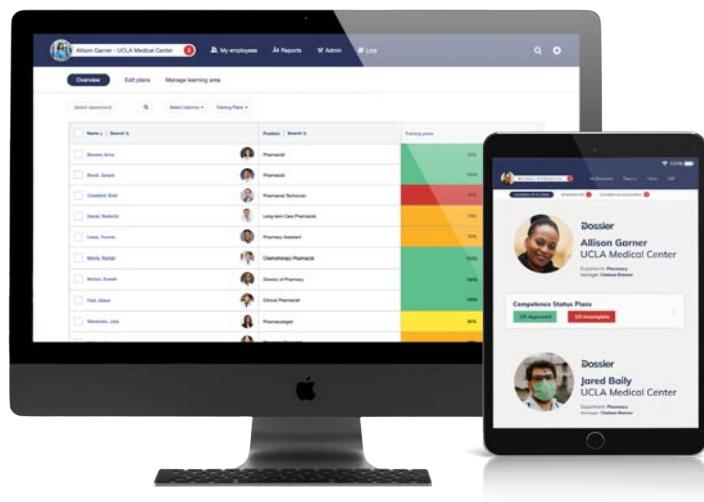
Allison Garner - UCLA Medical Center
My employees
Reports
Admin
Live

Overview
Edit plans
Manage learning area

Select department
Select columns
Training Plans

| Name | Search | Position | Search | Training plans |
|---|---|---|---|---|
| Bowen, Anne | | Pharmacist | | 72% |
| Brook, Gerald | | Pharmacist | | 72% |
| Crawford, Brad | | Pharmacist Technician | | 21% |
| Daniel, Roberta | | Long-term Care Pharmacist | | 70% |
| Lewis, Yvonne | | Pharmacy Assistant | | 70% |
| Molly, Rainah | | Chemotherapy Pharmacist | | 100% |
| Morton, Everett | | Director of Pharmacy | | 100% |
| Park, Stefan | | Clinical Pharmacist | | 100% |
| Stevenson, Julia | | Pharmacologist | | 80% |

Dossier
Allison Garner
UCLA Medical Center
Department: Pharmacy
Manager: Chelsea Brewer

Competence Status Plans
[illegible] Approved
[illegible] Incomplete

Dossier
Jared Baily
UCLA Medical Center
Department: Pharmacy
Manager: Chelsea Brewer